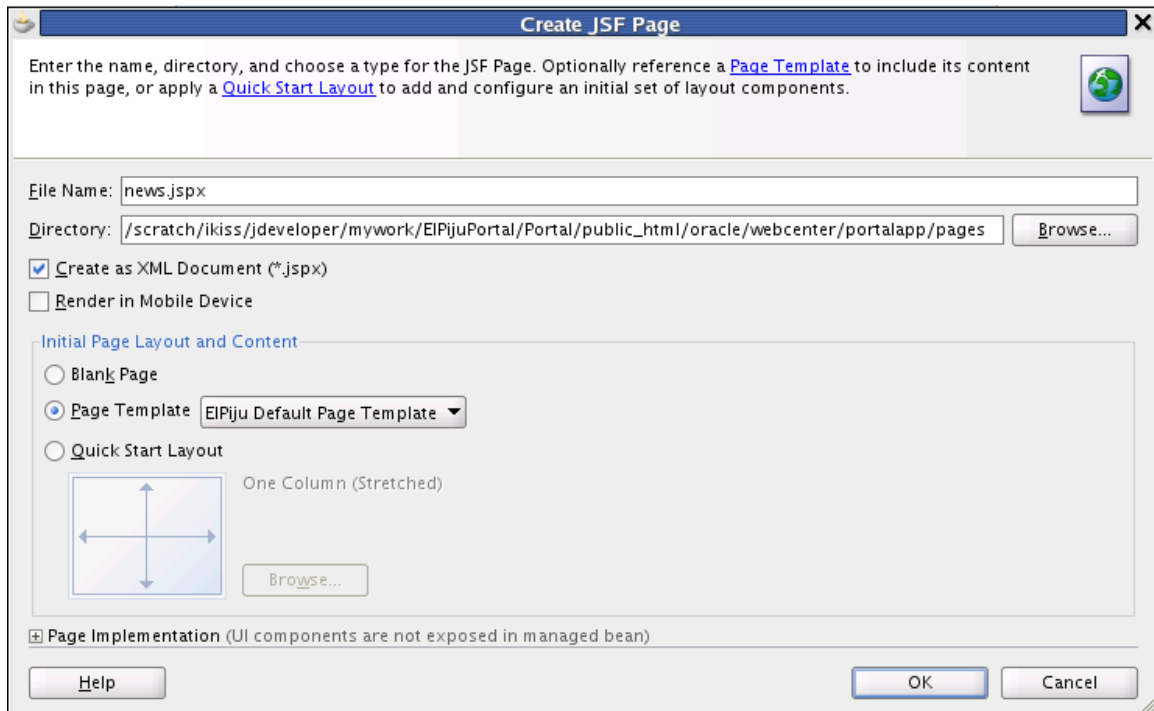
Create JSF Page

Enter the name, directory, and choose a type for the JSF Page. Optionally reference a Page Template to include its content in this page, or apply a Quick Start Layout to add and configure an initial set of layout components.

File Name: news.jspx

Directory: /scratch/ikiss/jdeveloper/mywork/ElPijuPortal/Portal/public_html/oracle/webcenter/portalapp/pages

Browse...

Create as XML Document (*.jspx)

Render in Mobile Device

Initial Page Layout and Content

Blank Page

Page Template ElPiju Default Page Template

Quick Start Layout

One Column (Stretched)

Browse...

Page Implementation (UI components are not exposed in managed bean)

Help

OK

Cancel